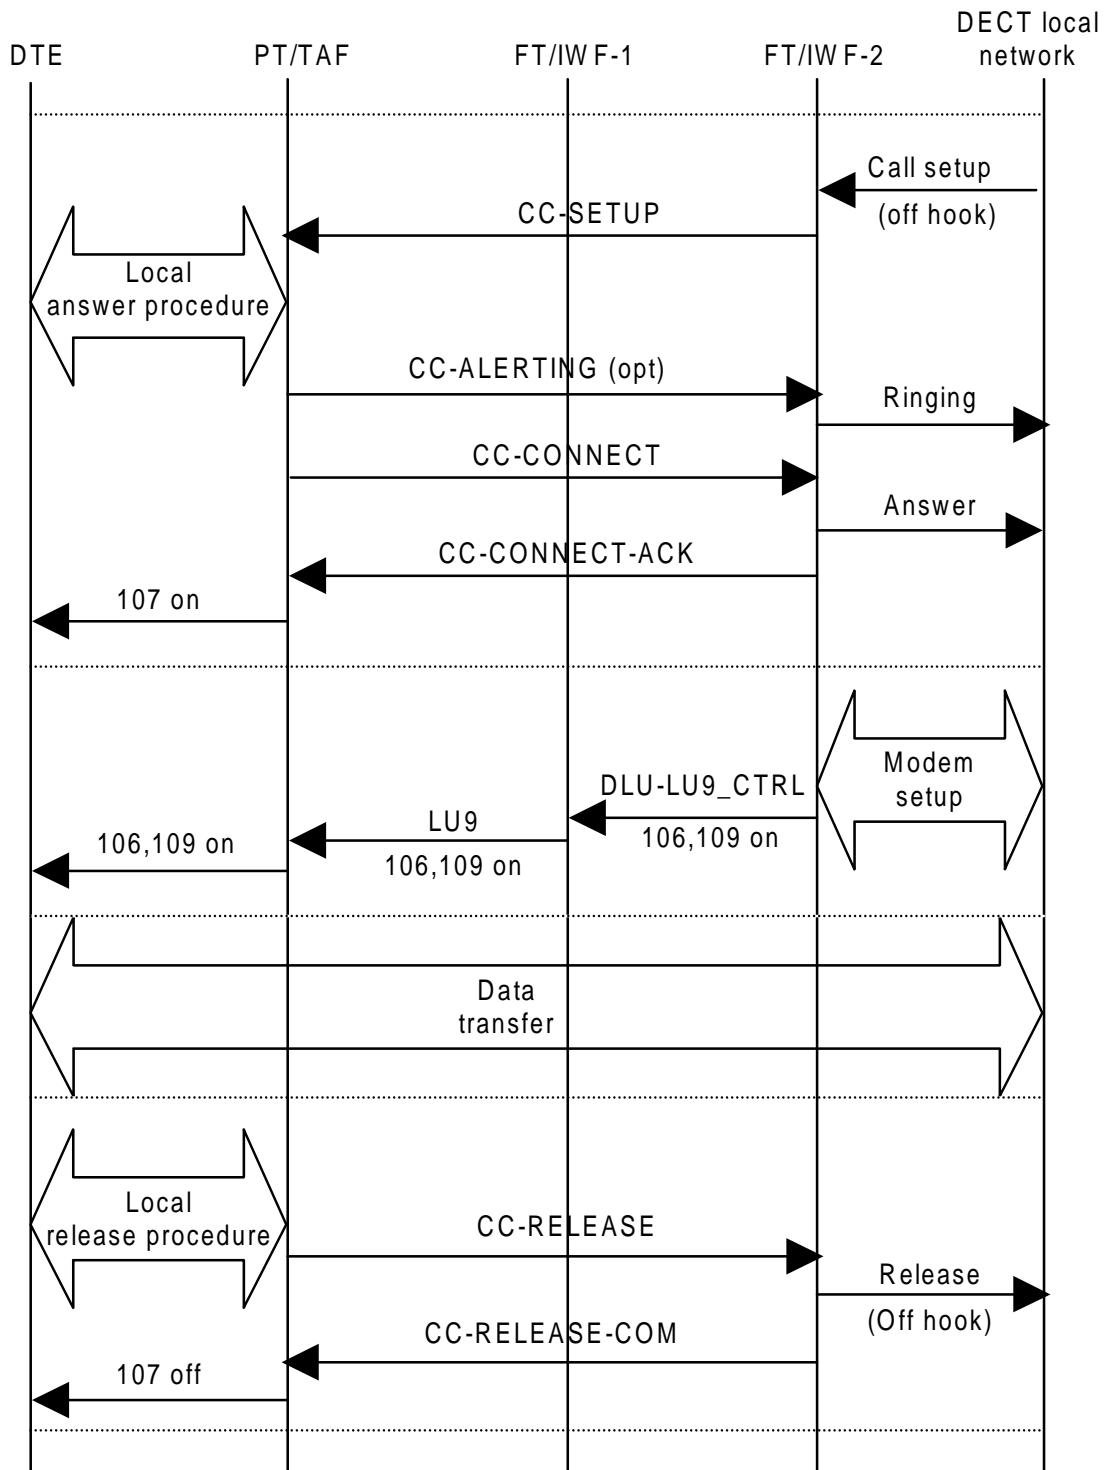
DTE PT/TAF FT/IWF-1 FT/IWF-2 DECT local network

Call setup
(off hook)

CC-SETUP

Local
answer procedure

CC-ALERTING (opt)

Ringing

CC-CONNECT

Answer

CC-CONNECT-ACK

107 on

Modem
setup

DLU-LU9_CTRL
106,109 on

LU9
106,109 on

106,109 on

Data
transfer

Local
release procedure

CC-RELEASE

Release
(Off hook)

CC-RELEASE-COM

107 off